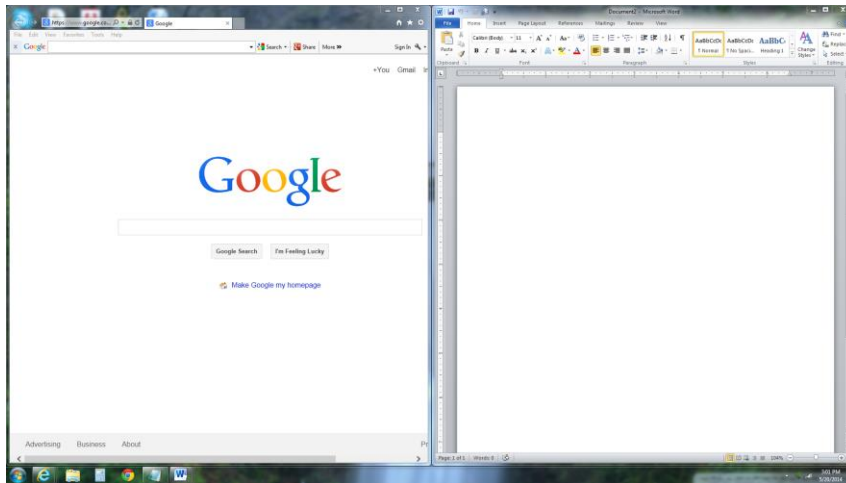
https://www.google.co... Google

File Edit View Favorites Tools Help

Google Search Share More

Sign In

+You Gmail

Google

Google Search I'm Feeling Lucky

Make Google my homepage

Advertising Business About

Document2 - Microsoft Word

File Home Insert Page Layout References Mailings Review View

Paste Calibri (Body) 11

AaBbCcDc AaBbCcDc AaBbC

¶ Normal ¶ No Spaci... Heading 1

Change Styles

Find Replace Select

Clipboard Font Paragraph Styles Editing

Page: 1 of 1 Words: 0

100%

3:01 PM 5/28/2014